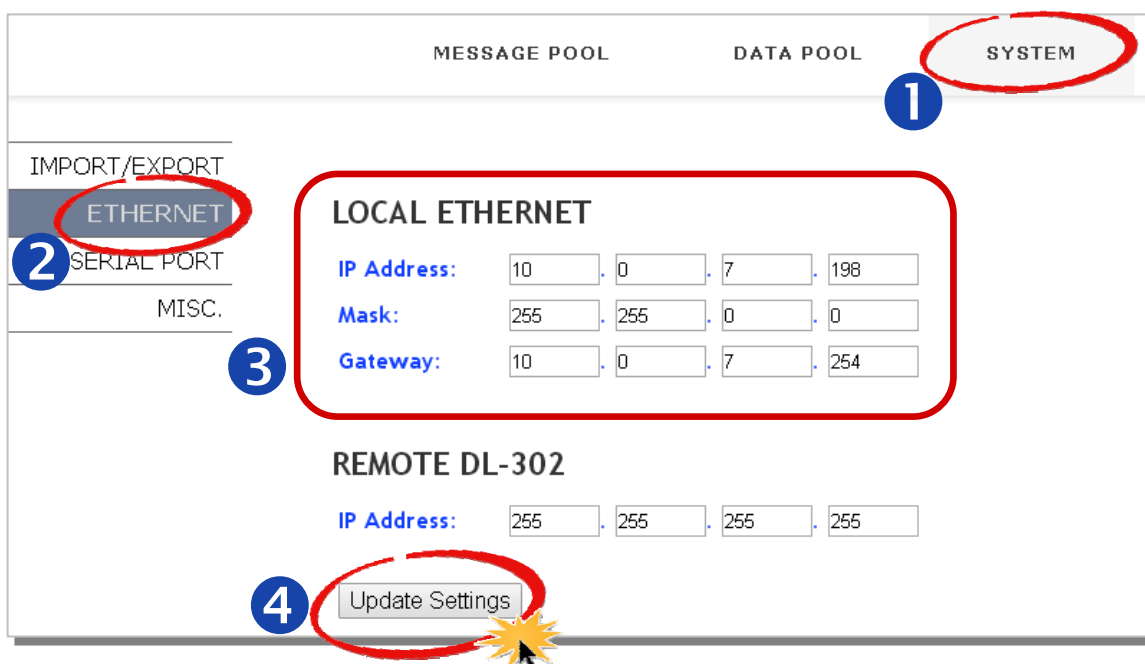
MESSAGE POOL DATA POOL SYSTEM

1

IMPORT/EXPORT
ETHERNET
2 SERIAL PORT
MISC.

LOCAL ETHERNET

IP Address: 10 . 0 . 7 . 198
Mask: 255 . 255 . 0 . 0
3 Gateway: 10 . 0 . 7 . 254

REMOTE DL-302

IP Address: 255 . 255 . 255 . 255

4 Update Settings